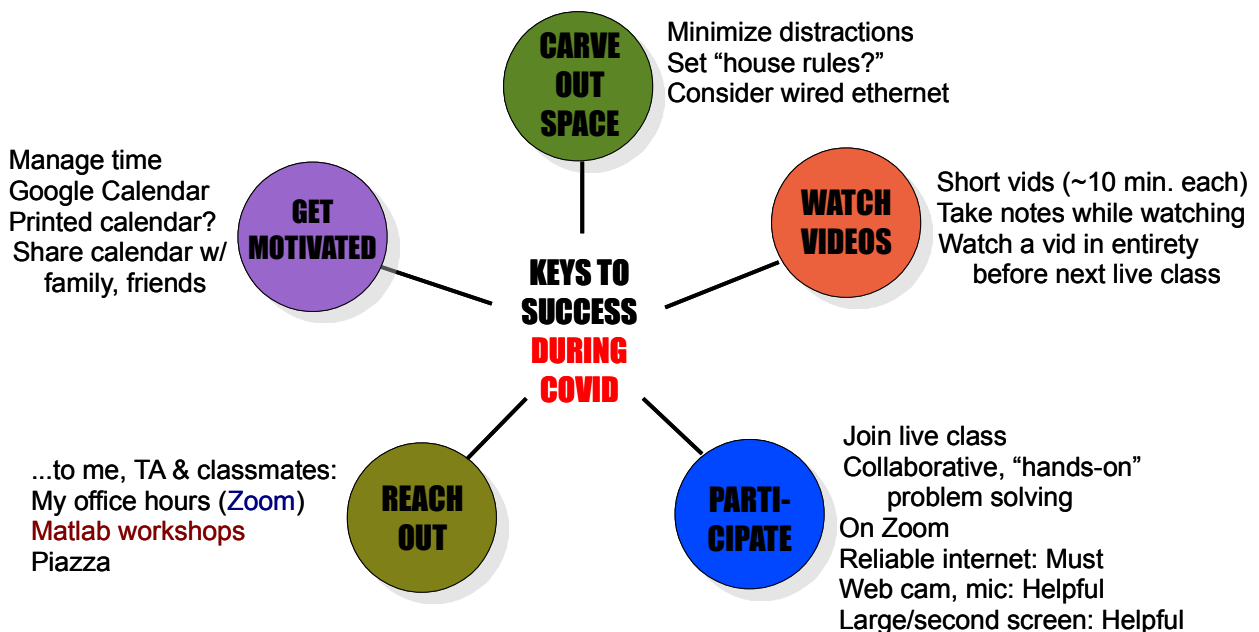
CARVE OUT SPACE

Minimize distractions
Set “house rules?”
Consider wired ethernet

Manage time
Google Calendar
Printed calendar?
Share calendar w/ family, friends

GET MOTIVATED

WATCH VIDEOS

Short vids (~10 min. each)
Take notes while watching
Watch a vid in entirety before next live class

KEYS TO SUCCESS DURING COVID

...to me, TA & classmates:
My office hours (Zoom)
Matlab workshops
Piazza

REACH OUT

PARTI-CIPATE

Join live class
Collaborative, “hands-on” problem solving
On Zoom
Reliable internet: Must
Web cam, mic: Helpful
Large/second screen: Helpful